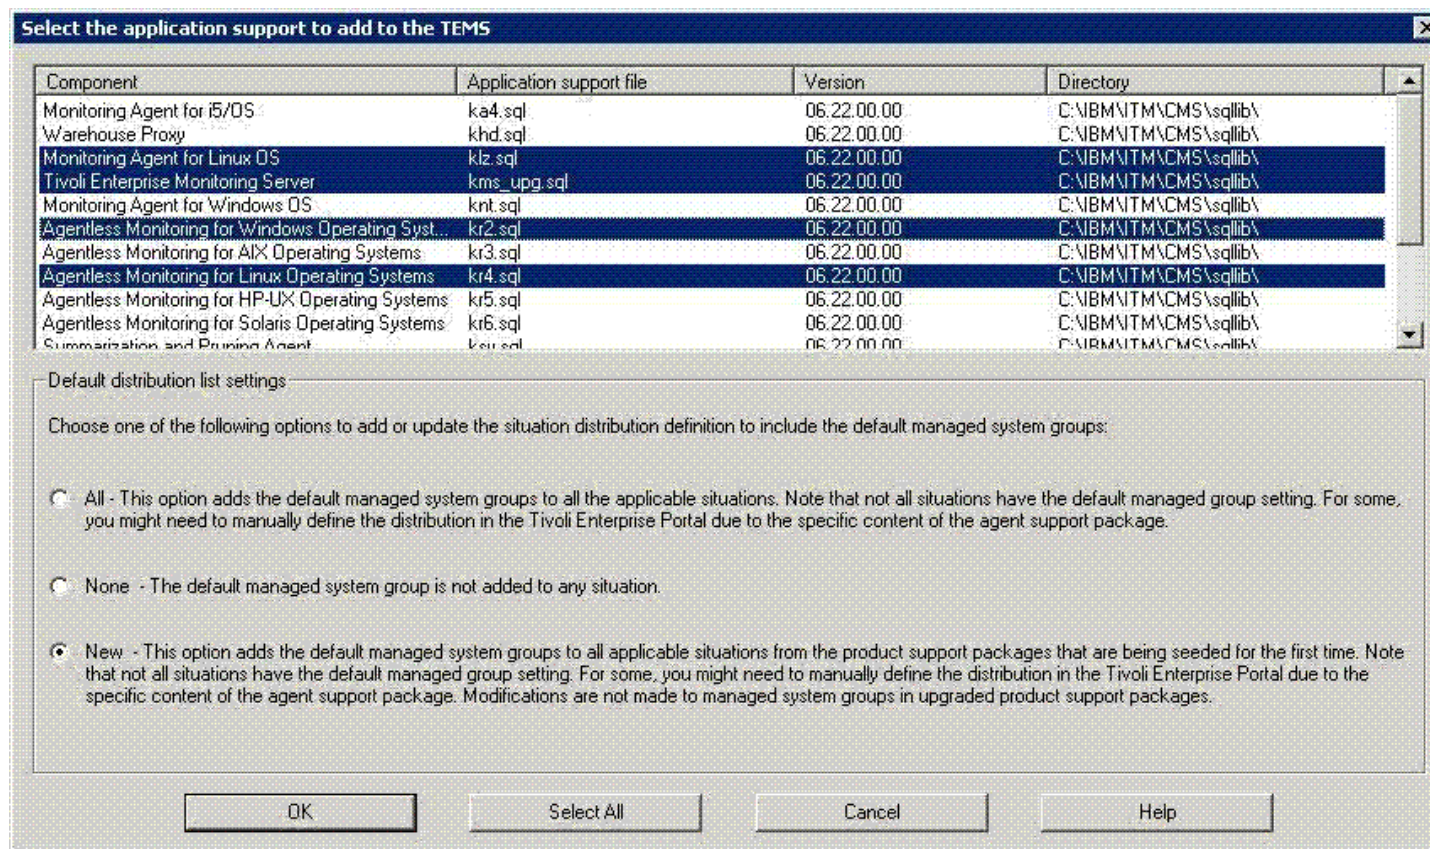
Select the application support to add to the TEMS

| Component | Application support file | Version | Directory |
|---|---|---|---|
| Monitoring Agent for i5/OS | ka4.sql | 06.22.00.00 | C:\IBM\ITM\CMS\sqllib\ |
| Warehouse Proxy | khd.sql | 06.22.00.00 | C:\IBM\ITM\CMS\sqllib\ |
| Monitoring Agent for Linux OS | klz.sql | 06.22.00.00 | C:\IBM\ITM\CMS\sqllib\ |
| Tivoli Enterprise Monitoring Server | kms_upg.sql | 06.22.00.00 | C:\IBM\ITM\CMS\sqllib\ |
| Monitoring Agent for Windows OS | knt.sql | 06.22.00.00 | C:\IBM\ITM\CMS\sqllib\ |
| Agentless Monitoring for Windows Operating Syst... | kr2.sql | 06.22.00.00 | C:\IBM\ITM\CMS\sqllib\ |
| Agentless Monitoring for AIX Operating Systems | kr3.sql | 06.22.00.00 | C:\IBM\ITM\CMS\sqllib\ |
| Agentless Monitoring for Linux Operating Systems | kr4.sql | 06.22.00.00 | C:\IBM\ITM\CMS\sqllib\ |
| Agentless Monitoring for HP-UX Operating Systems | kr5.sql | 06.22.00.00 | C:\IBM\ITM\CMS\sqllib\ |
| Agentless Monitoring for Solaris Operating Systems | kr6.sql | 06.22.00.00 | C:\IBM\ITM\CMS\sqllib\ |
| Summarization and Pruning Agent | ksy.sql | 06.22.00.00 | C:\IBM\ITM\CMS\sqllib\ |

Default distribution list settings

Choose one of the following options to add or update the situation distribution definition to include the default managed system groups:

All - This option adds the default managed system groups to all the applicable situations. Note that not all situations have the default managed group setting. For some, you might need to manually define the distribution in the Tivoli Enterprise Portal due to the specific content of the agent support package.

None - The default managed system group is not added to any situation.

New - This option adds the default managed system groups to all applicable situations from the product support packages that are being seeded for the first time. Note that not all situations have the default managed group setting. For some, you might need to manually define the distribution in the Tivoli Enterprise Portal due to the specific content of the agent support package. Modifications are not made to managed system groups in upgraded product support packages.

OK Select All Cancel Help